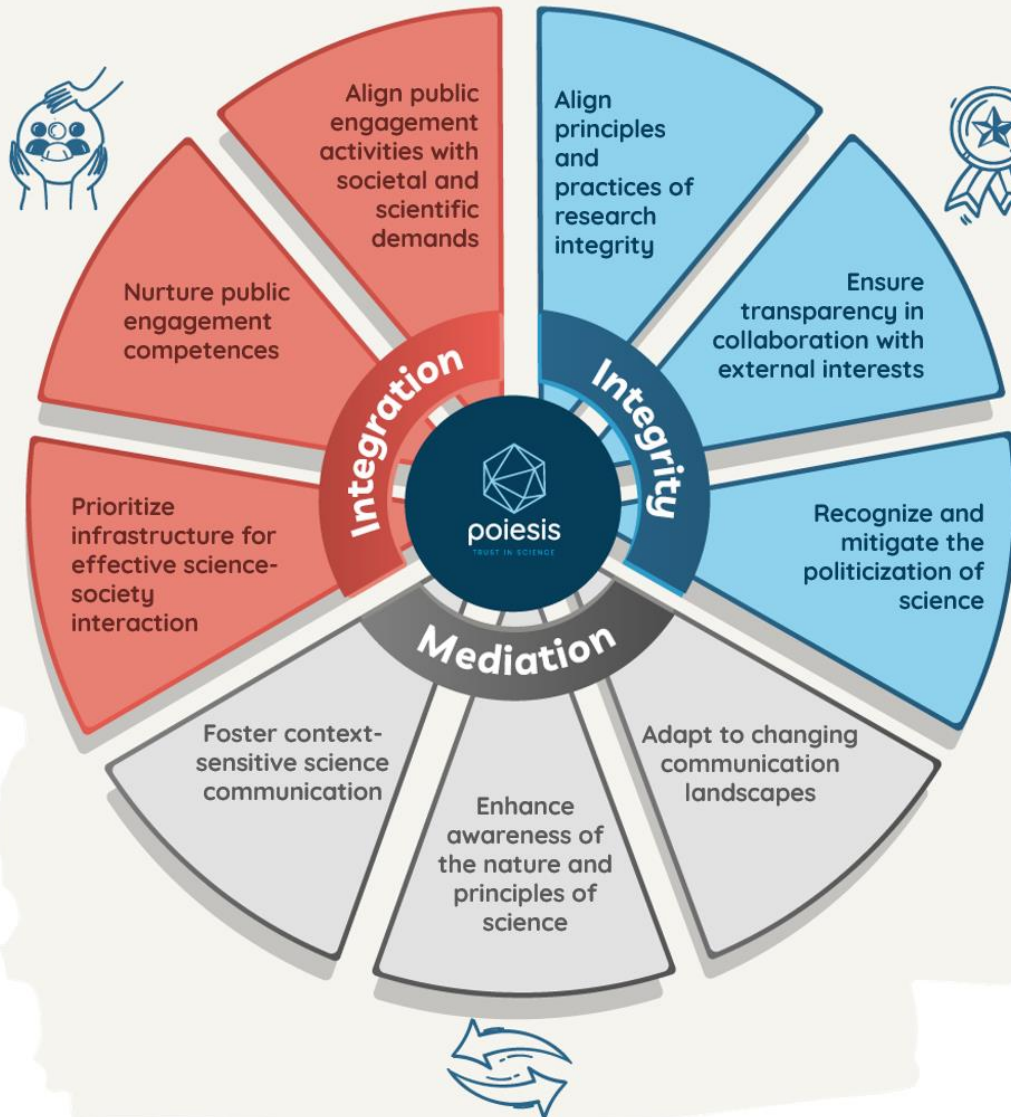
Align public engagement activities with societal and scientific demands

Nurture public engagement competences

Prioritize infrastructure for effective science-society interaction

Align principles and practices of research integrity

Ensure transparency in collaboration with external interests

Recognize and mitigate the politicization of science

Integration

Integrity

Mediation

poiesis

TRUST IN SCIENCE

Foster context-sensitive science communication

Enhance awareness of the nature and principles of science

Adapt to changing communication landscapes